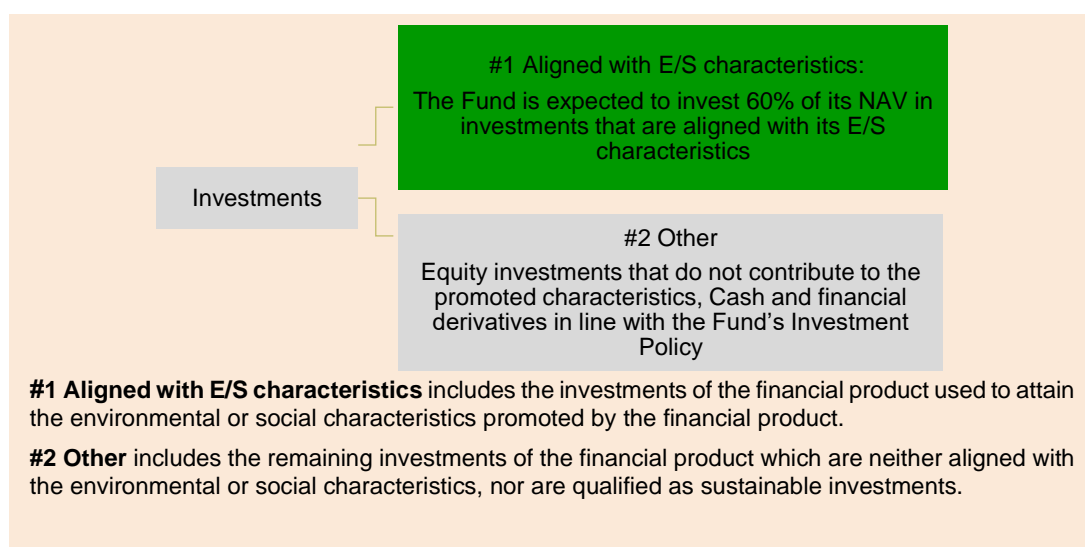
#1 Aligned with E/S characteristics:

The Fund is expected to invest 60% of its NAV in investments that are aligned with its E/S characteristics

Investments

#2 Other

Equity investments that do not contribute to the promoted characteristics, Cash and financial derivatives in line with the Fund's Investment Policy

**#1 Aligned with E/S characteristics** includes the investments of the financial product used to attain the environmental or social characteristics promoted by the financial product.

**#2 Other** includes the remaining investments of the financial product which are neither aligned with the environmental or social characteristics, nor are qualified as sustainable investments.